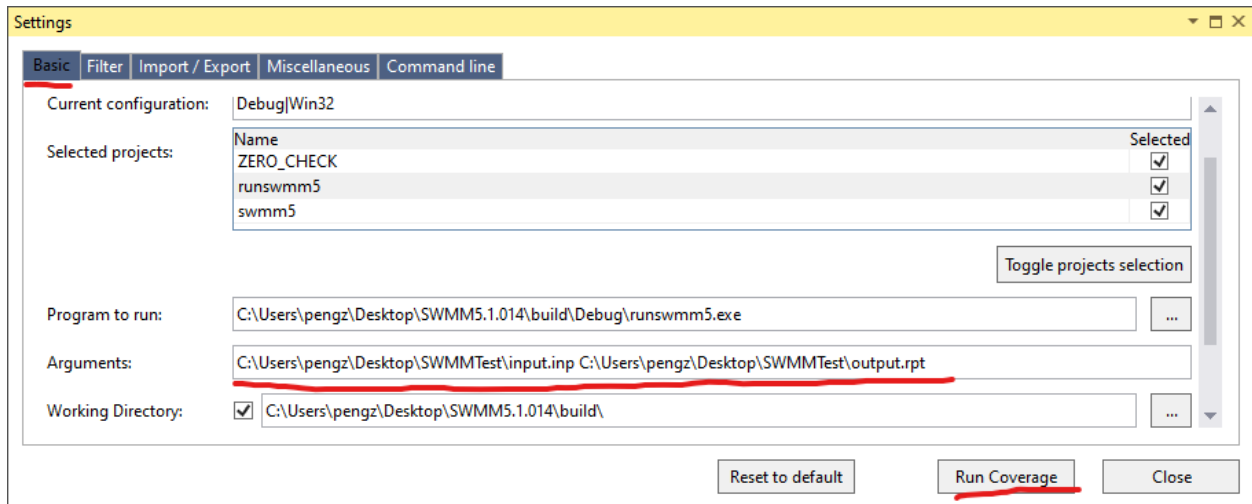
Settings

Basic | Filter | Import / Export | Miscellaneous | Command line

Current configuration: Debug|Win32

Selected projects:

| Name | Selected |
|---|---|
| ZERO_CHECK | ✓ |
| runswmm5 | ✓ |
| swmm5 | ✓ |

Toggle projects selection

Program to run: C:\Users\pengz\Desktop\SWMM5.1.014\build\Debug\runswmm5.exe ...

Arguments: C:\Users\pengz\Desktop\SWMMTest\input.inp C:\Users\pengz\Desktop\SWMMTest\output.rpt

Working Directory: ✓ C:\Users\pengz\Desktop\SWMM5.1.014\build\ ...

Reset to default   Run Coverage   Close